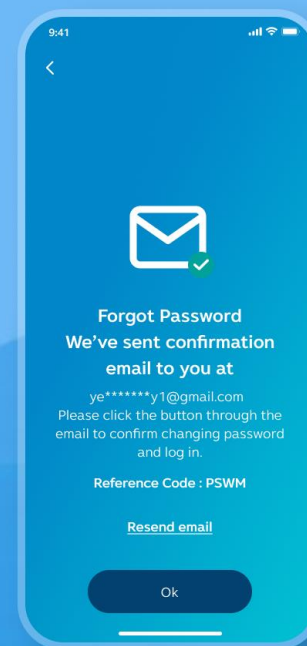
9:41

<

Forgot Password
We've sent confirmation email to you at

ye*******y1@gmail.com
Please click the button through the email to confirm changing password and log in.

Reference Code : PSWM

Resend email

Ok